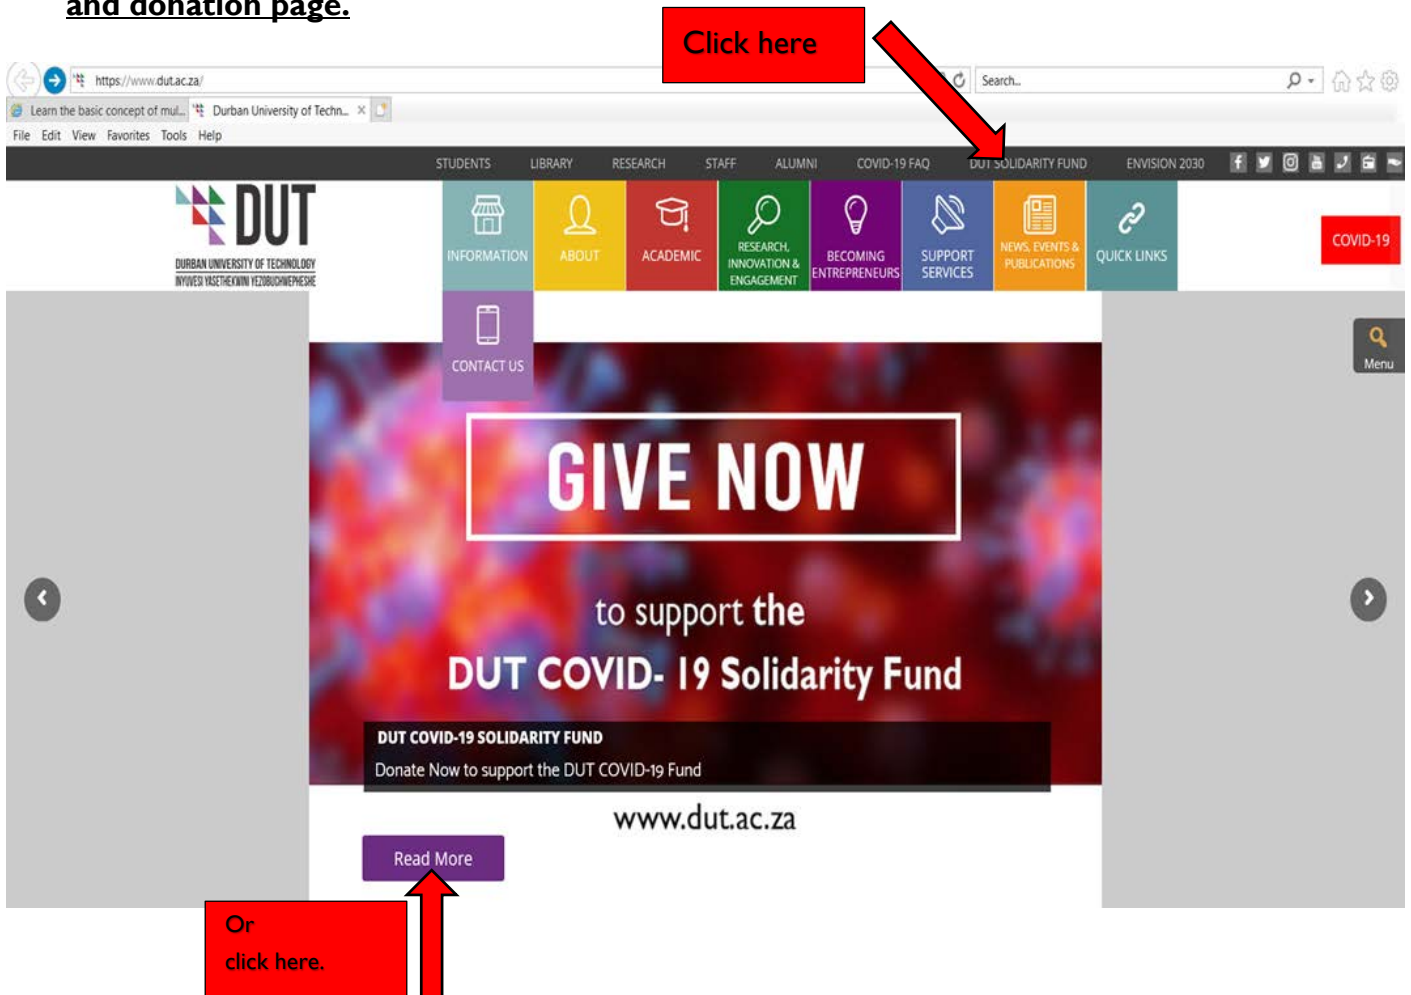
and donation page.

Click here

https://www.dut.ac.za/

Search...

Learn the basic concept of mul... Durban University of Techn...

File Edit View Favorites Tools Help

STUDENTS LIBRARY RESEARCH STAFF ALUMNI COVID-19 FAQ DUT SOLIDARITY FUND ENVISION 2030

DUT
DURBAN UNIVERSITY OF TECHNOLOGY
INYUVESI YASETHEKWINI YEZOBUCHWEPHESHE

INFORMATION
ABOUT
ACADEMIC
RESEARCH, INNOVATION & ENGAGEMENT
BECOMING ENTREPRENEURS
SUPPORT SERVICES
NEWS, EVENTS & PUBLICATIONS
QUICK LINKS

COVID-19

CONTACT US

Menu

GIVE NOW

to support the
DUT COVID- 19 Solidarity Fund

DUT COVID-19 SOLIDARITY FUND
Donate Now to support the DUT COVID-19 Fund

www.dut.ac.za

Read More

Or
click here.